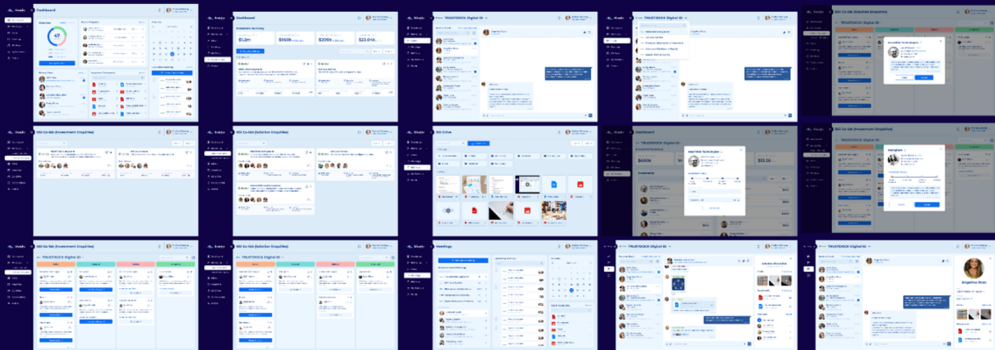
Dashboard

Dashboard

TRUSTSTOCK Digital ID

TRUSTSTOCK Digital ID

TRUSTSTOCK Digital ID

Deal Funnel (Investment Enquiries)

Deal Funnel (Selection Enquiries)

Deal Drive

Dashboard

Deal Funnel (Investment Enquiries)

Deal Funnel (Investment Enquiries)

Deal Funnel (Selection Enquiries)

Meetings

TRUSTSTOCK Digital ID

TRUSTSTOCK Digital ID

TRUSTSTOCK Digital ID

TRUSTSTOCK Digital ID

$3.2m

$950k

$290k

$23.014